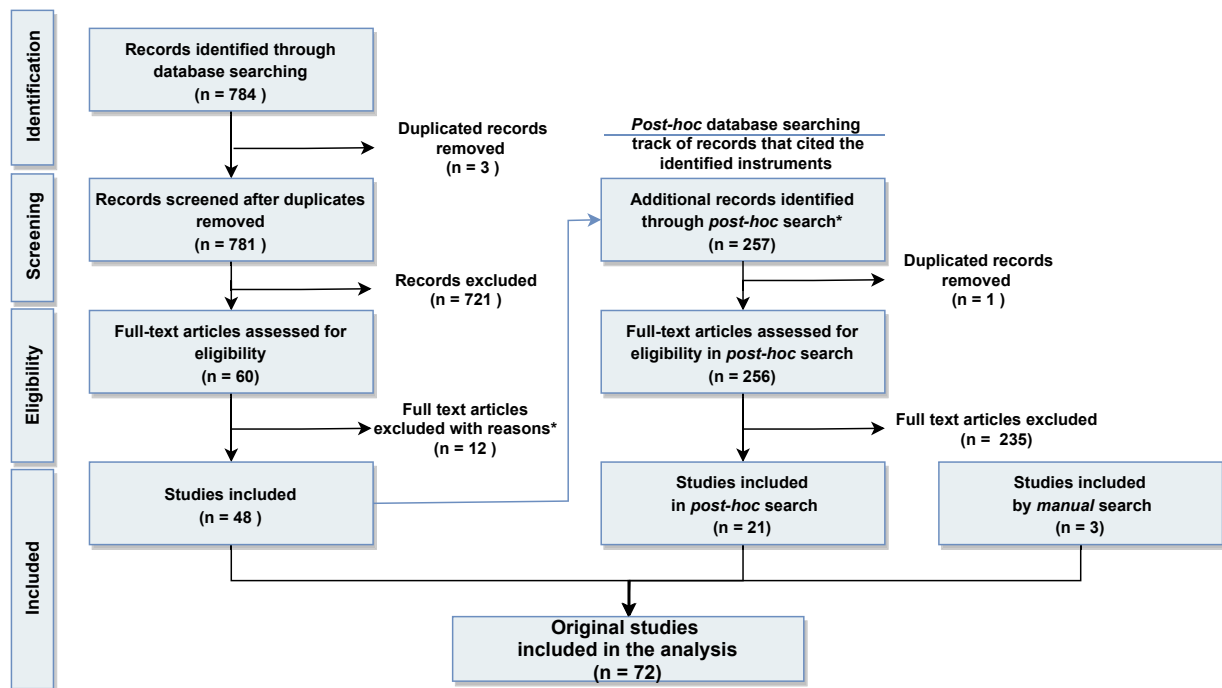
Identification

Records identified through database searching
(n = 784 )

Duplicated records removed
(n = 3 )

*Post-hoc* database searching track of records that cited the identified instruments

Screening

Records screened after duplicates removed
(n = 781 )

Additional records identified through *post-hoc* search*
(n = 257)

Records excluded
(n = 721 )

Duplicated records removed
(n = 1 )

Eligibility

Full-text articles assessed for eligibility
(n = 60)

Full-text articles assessed for eligibility in *post-hoc* search
(n = 256)

Full text articles excluded with reasons*
(n = 12 )

Full text articles excluded
(n = 235)

Included

Studies included
(n = 48 )

Studies included in *post-hoc* search
(n = 21)

Studies included by *manual* search
(n = 3)

Original studies included in the analysis
(n = 72)